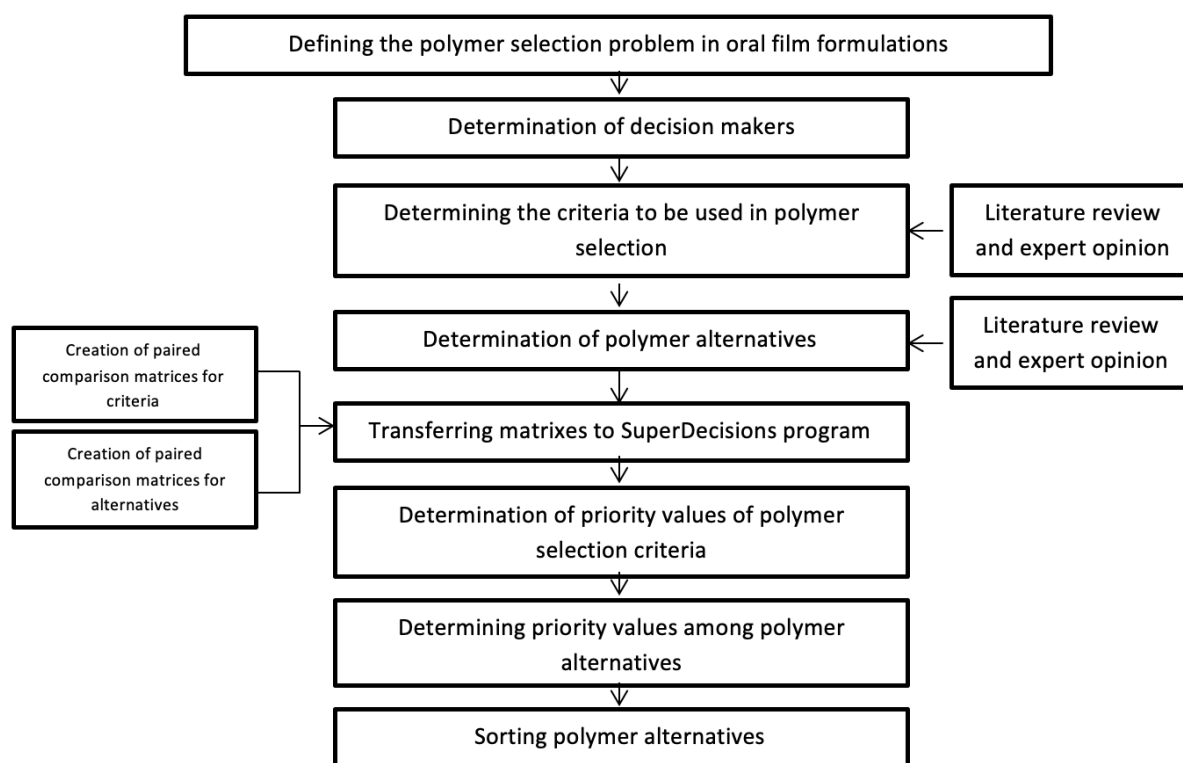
Defining the polymer selection problem in oral film formulations

Determination of decision makers

Determining the criteria to be used in polymer selection

Literature review and expert opinion

Determination of polymer alternatives

Literature review and expert opinion

Creation of paired comparison matrices for criteria

Creation of paired comparison matrices for alternatives

Transferring matrixes to SuperDecisions program

Determination of priority values of polymer selection criteria

Determining priority values among polymer alternatives

Sorting polymer alternatives